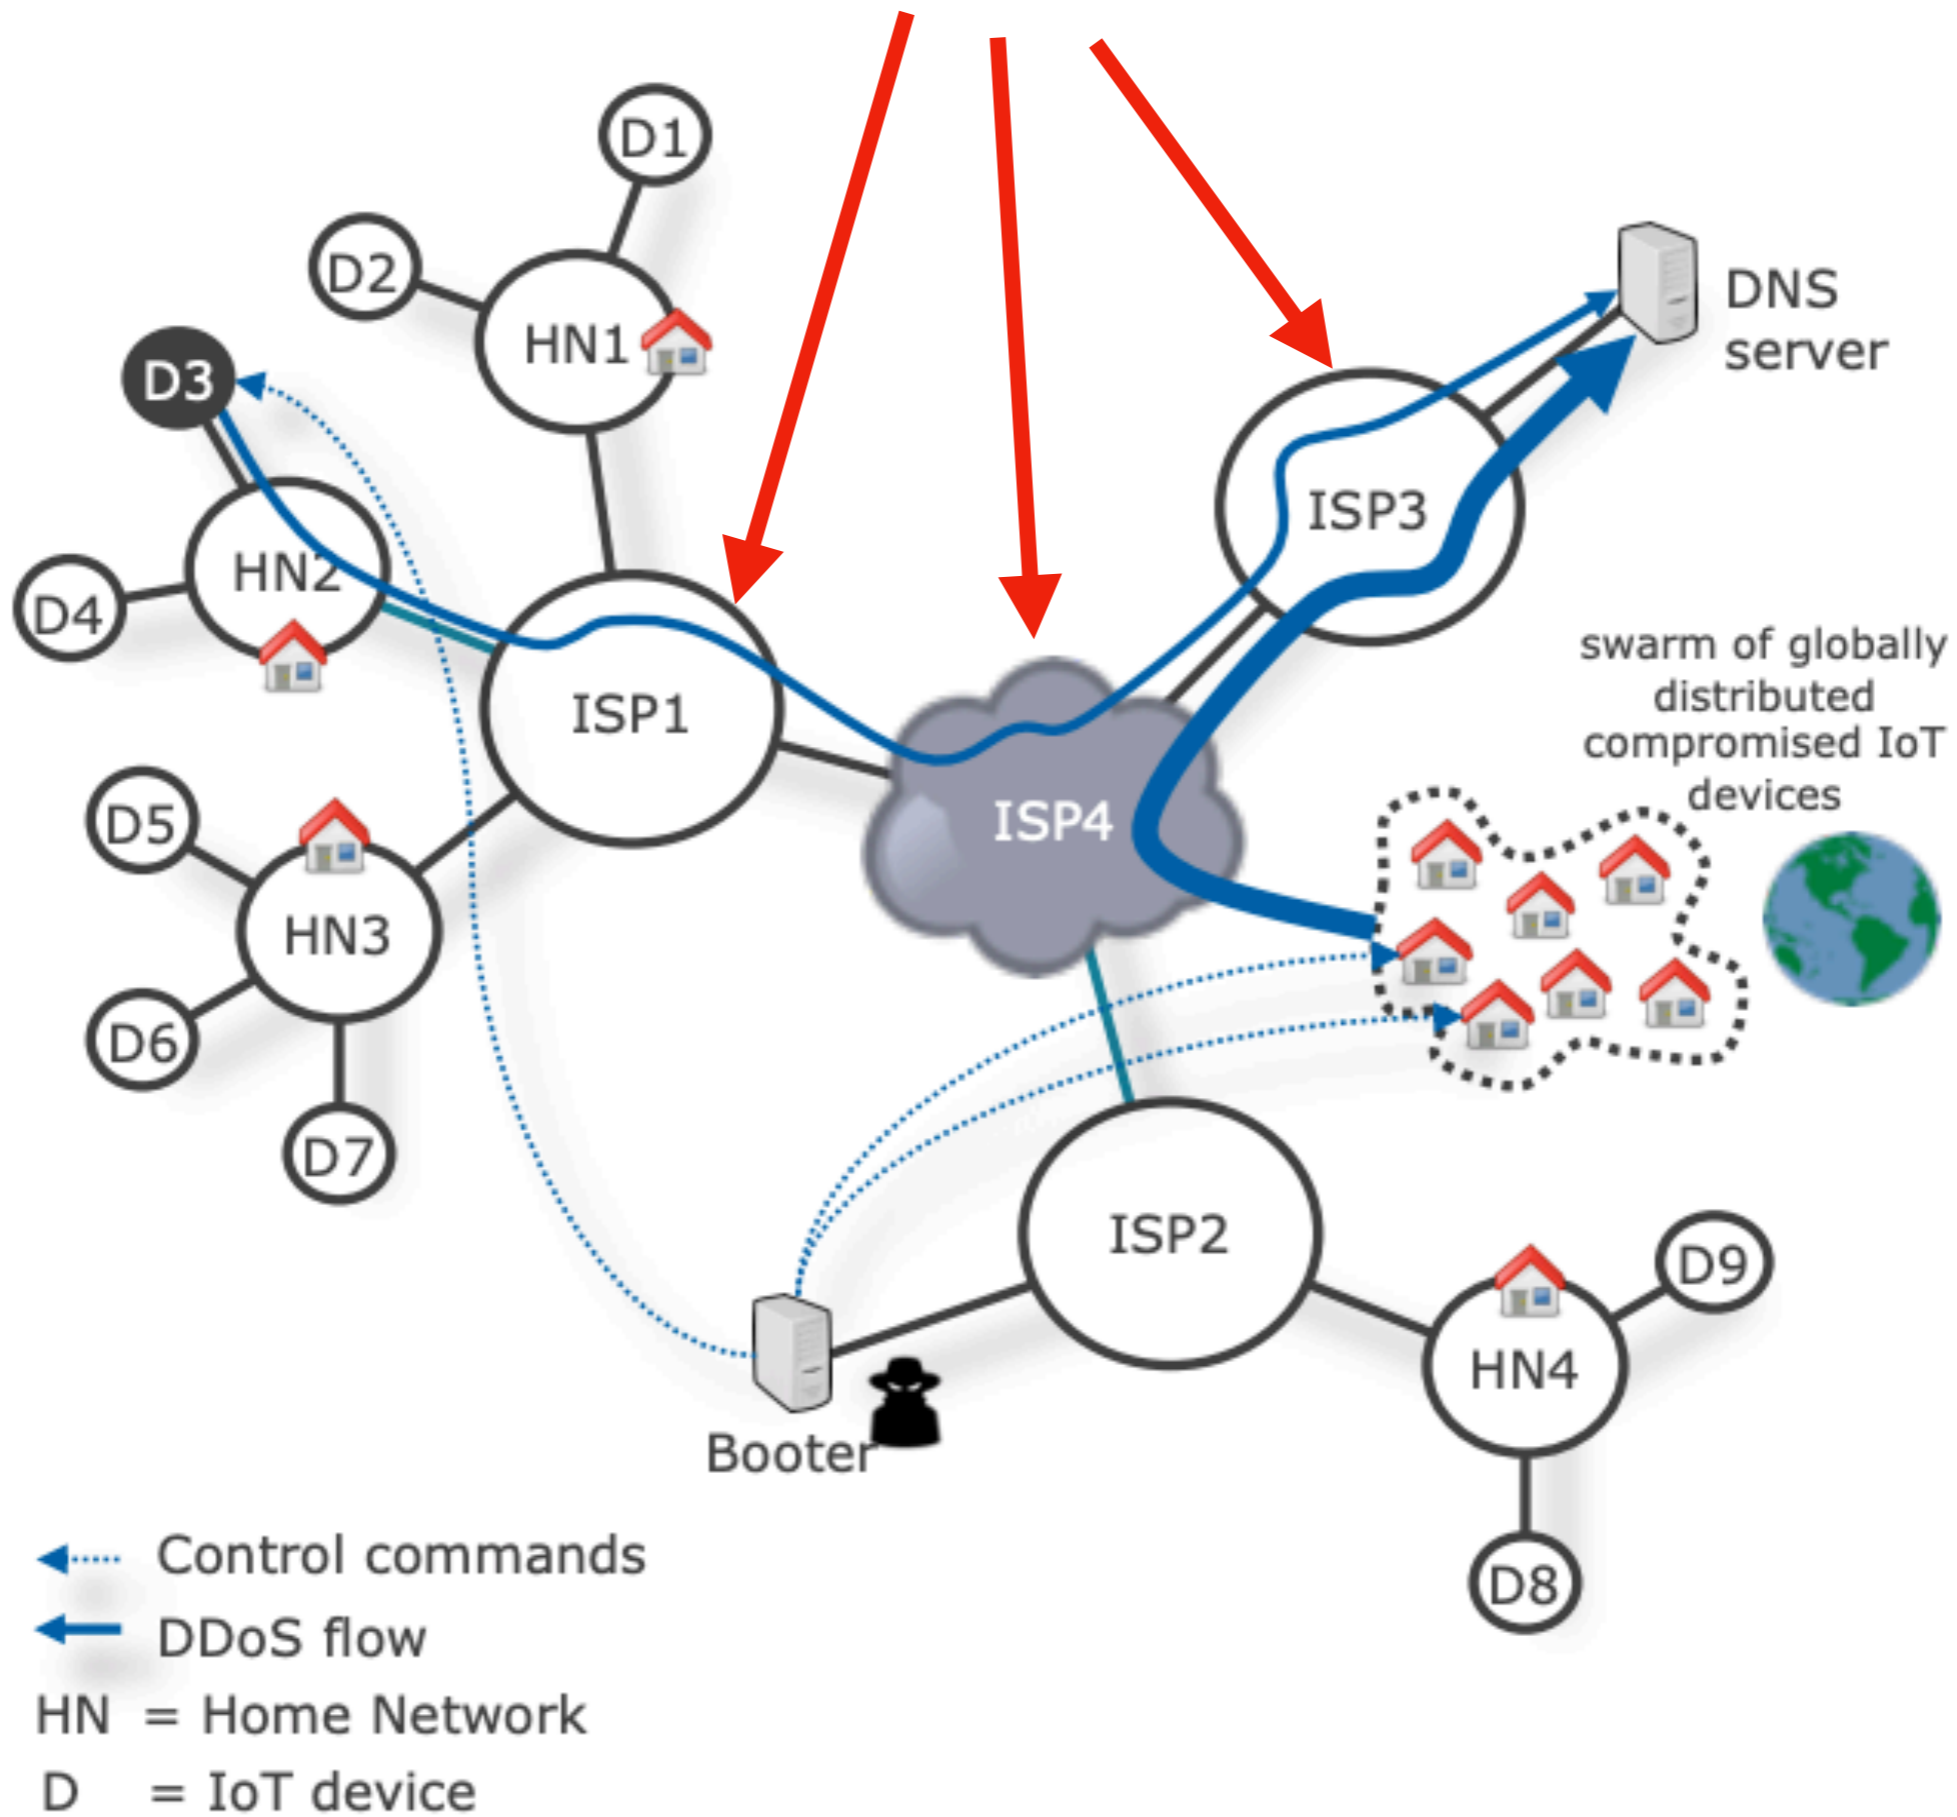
D1

D2

HN1

D3

HN2

D4

ISP1

ISP4

ISP3

DNS server

swarm of globally distributed compromised IoT devices

D5

HN3

D6

D7

ISP2

D9

HN4

D8

Booter

Control commands

DDoS flow

HN = Home Network

D = IoT device